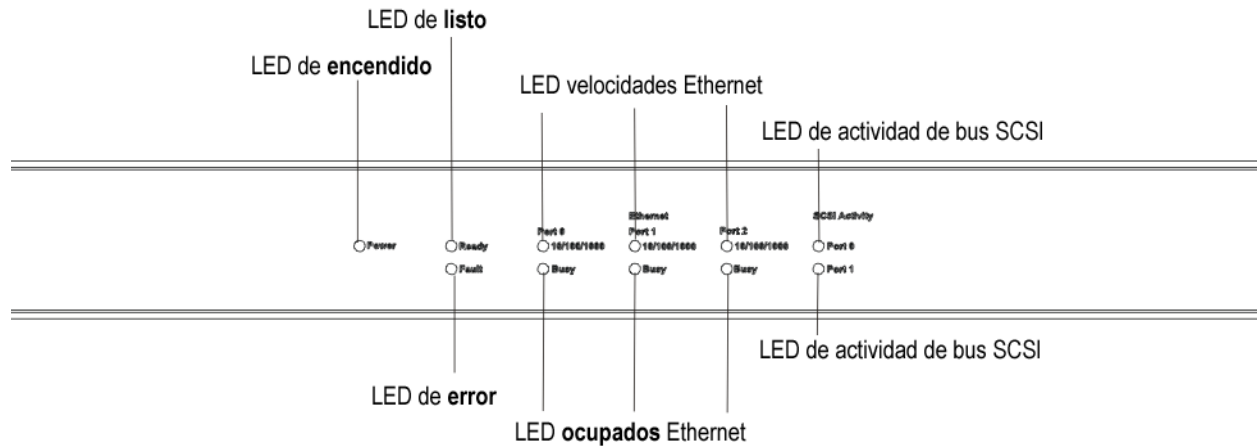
LED de **listo**

LED de **encendido**

LED velocidades Ethernet

LED de actividad de bus SCSI

Ethernet

Port 0 Port 1 Port 2 SCSI Activity

Power Ready 10/100/1000 10/100/1000 10/100/1000 Port 0

Fault Busy Busy Busy Port 1

LED de actividad de bus SCSI

LED de **error**

LED **ocupados** Ethernet